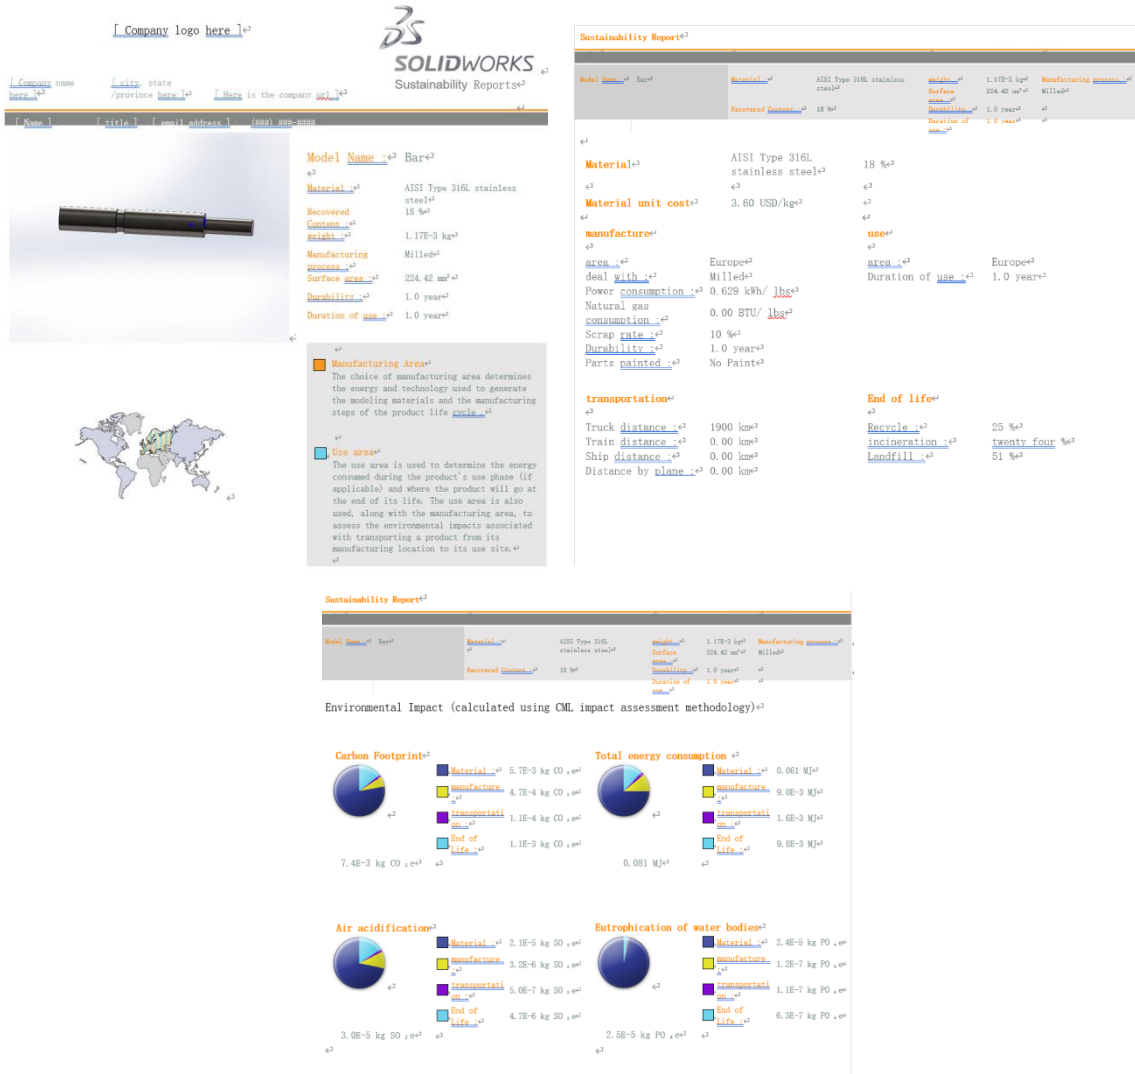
[ Company logo here ]

SOLIDWORKS
Sustainability Report

[ Company name here ]

[ city, state /province here ]

[ Here is the company url ]

[ Name ] [ title ] [ email address ] (###) ###-####

Model Name : Bar

Material : AISI Type 316L stainless steel

Recovered Content : 18 %

weight : 1.17E-3 kg

Manufacturing process : Milled

Surface area : 224.42 mm²

Durability : 1.0 year

Duration of use : 1.0 year

Manufacturing Area
The choice of manufacturing area determines the energy and technology used to generate the modeling materials and the manufacturing steps of the product life cycle.

Use area
The use area is used to determine the energy consumed during the product's use phase (if applicable) and where the product will go at the end of its life. The use area is also used, along with the manufacturing area, to assess the environmental impacts associated with transporting a product from its manufacturing location to its use site.

Sustainability Report

| Model Name : | Bar | Material : | AISI Type 316L stainless steel | weight : | 1.17E-3 kg | Manufacturing process : |
|---|---|---|---|---|---|---|
| | | Recovered Content : | 18 % | Surface area : | 224.42 mm² | Milled |
| | | | | Durability : | 1.0 year | |
| | | | | Duration of use : | 1.0 year | |

Material AISI Type 316L stainless steel 18 %

Material unit cost 3.60 USD/kg

manufacture
area : Europe
deal with : Milled
Power consumption : 0.629 kWh/ lbs
Natural gas consumption : 0.00 BTU/ lbs
Scrap rate : 10 %
Durability : 1.0 year
Parts painted : No Paint

use
area : Europe
Duration of use : 1.0 year

transportation
Truck distance : 1900 km
Train distance : 0.00 km
Ship distance : 0.00 km
Distance by plane : 0.00 km

End of life
Recycle : 25 %
incineration : twenty four %
Landfill : 51 %

Sustainability Report

| Model Name : | Bar | Material : | AISI Type 316L stainless steel | weight : | 1.17E-3 kg | Manufacturing process : |
|---|---|---|---|---|---|---|
| | | Recovered Content : | 18 % | Surface area : | 224.42 mm² | Milled |
| | | | | Durability : | 1.0 year | |
| | | | | Duration of use : | 1.0 year | |

Environmental Impact (calculated using CML impact assessment methodology)

Carbon Footprint
Material : 5.7E-3 kg CO ₂e
manufacture : 4.7E-4 kg CO ₂e
transportation : 1.1E-4 kg CO ₂e
End of life : 1.1E-3 kg CO ₂e
7.4E-3 kg CO ₂e

Total energy consumption
Material : 0.061 MJ
manufacture : 9.0E-3 MJ
transportation : 1.6E-3 MJ
End of life : 9.8E-3 MJ
0.081 MJ

Air acidification
Material : 2.1E-5 kg SO ₂e
manufacture : 3.2E-6 kg SO ₂e
transportation : 5.0E-7 kg SO ₂e
End of life : 4.7E-6 kg SO ₂e
3.0E-5 kg SO ₂e

Eutrophication of water bodies
Material : 2.4E-5 kg PO ₄e
manufacture : 1.2E-7 kg PO ₄e
transportation : 1.1E-7 kg PO ₄e
End of life : 6.3E-7 kg PO ₄e
2.5E-5 kg PO ₄e